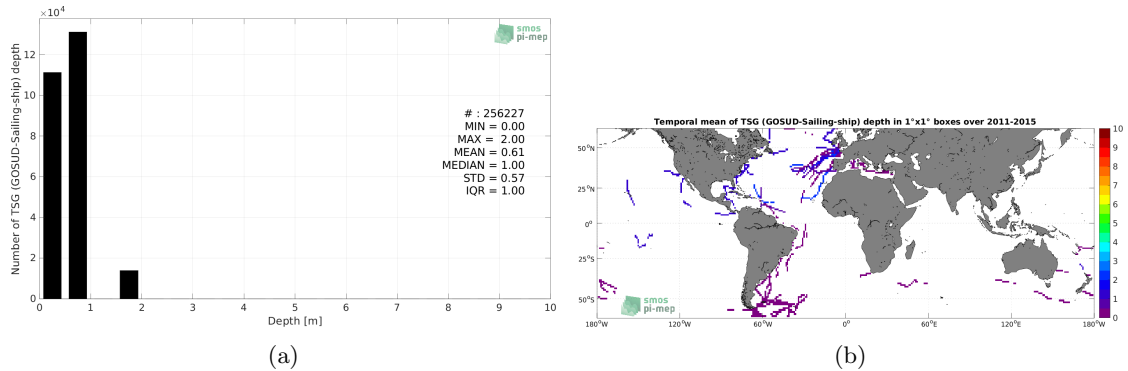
$\times10^4$

smos
pi-mep

Number of TSG (GOSUD-Sailing-ship) depth

12
10
8
6
4
2
0

# : 256227
MIN = 0.00
MAX = 2.00
MEAN = 0.61
MEDIAN = 1.00
STD = 0.57
IQR = 1.00

0 1 2 3 4 5 6 7 8 9 10
Depth [m]

(a)

Temporal mean of TSG (GOSUD-Sailing-ship) depth in 1°x1° boxes over 2011-2015

50°N
25°N
0°
25°S
50°S

180°W 120°W 60°W 0° 60°E 120°E 180°W

10
9
8
7
6
5
4
3
2
1
0

smos
pi-mep

(b)